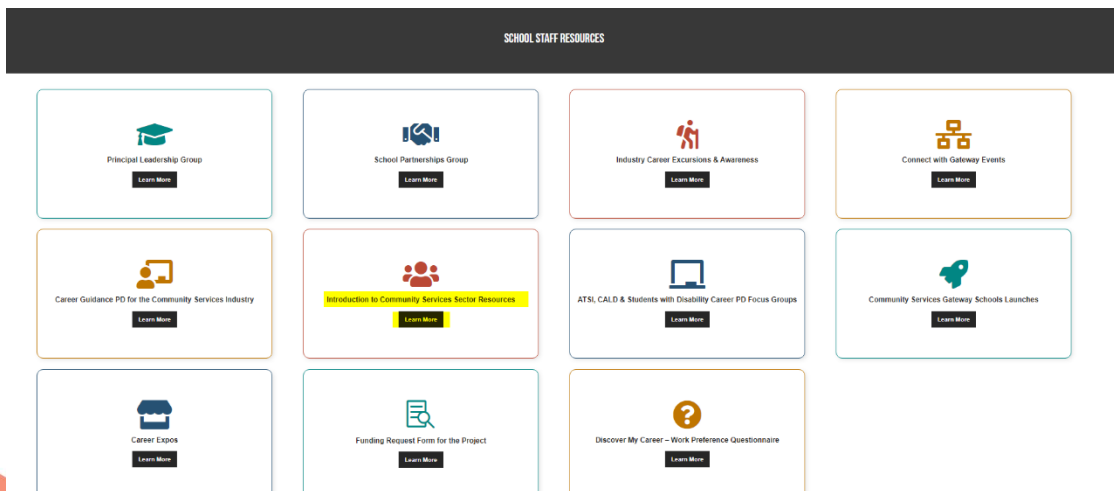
SCHOOL STAFF RESOURCES

Principal Leadership Group
Learn More

School Partnerships Group
Learn More

Industry Career Excursions & Awareness
Learn More

Connect with Gateway Events
Learn More

Career Guidance PD for the Community Services Industry
Learn More

Introduction to Community Services Sector Resources
Learn More

ATSI, CALD & Students with Disability Career PD Focus Groups
Learn More

Community Services Gateway Schools Launches
Learn More

Career Expos
Learn More

Funding Request Form for the Project
Learn More

Discover My Career – Work Preference Questionnaire
Learn More